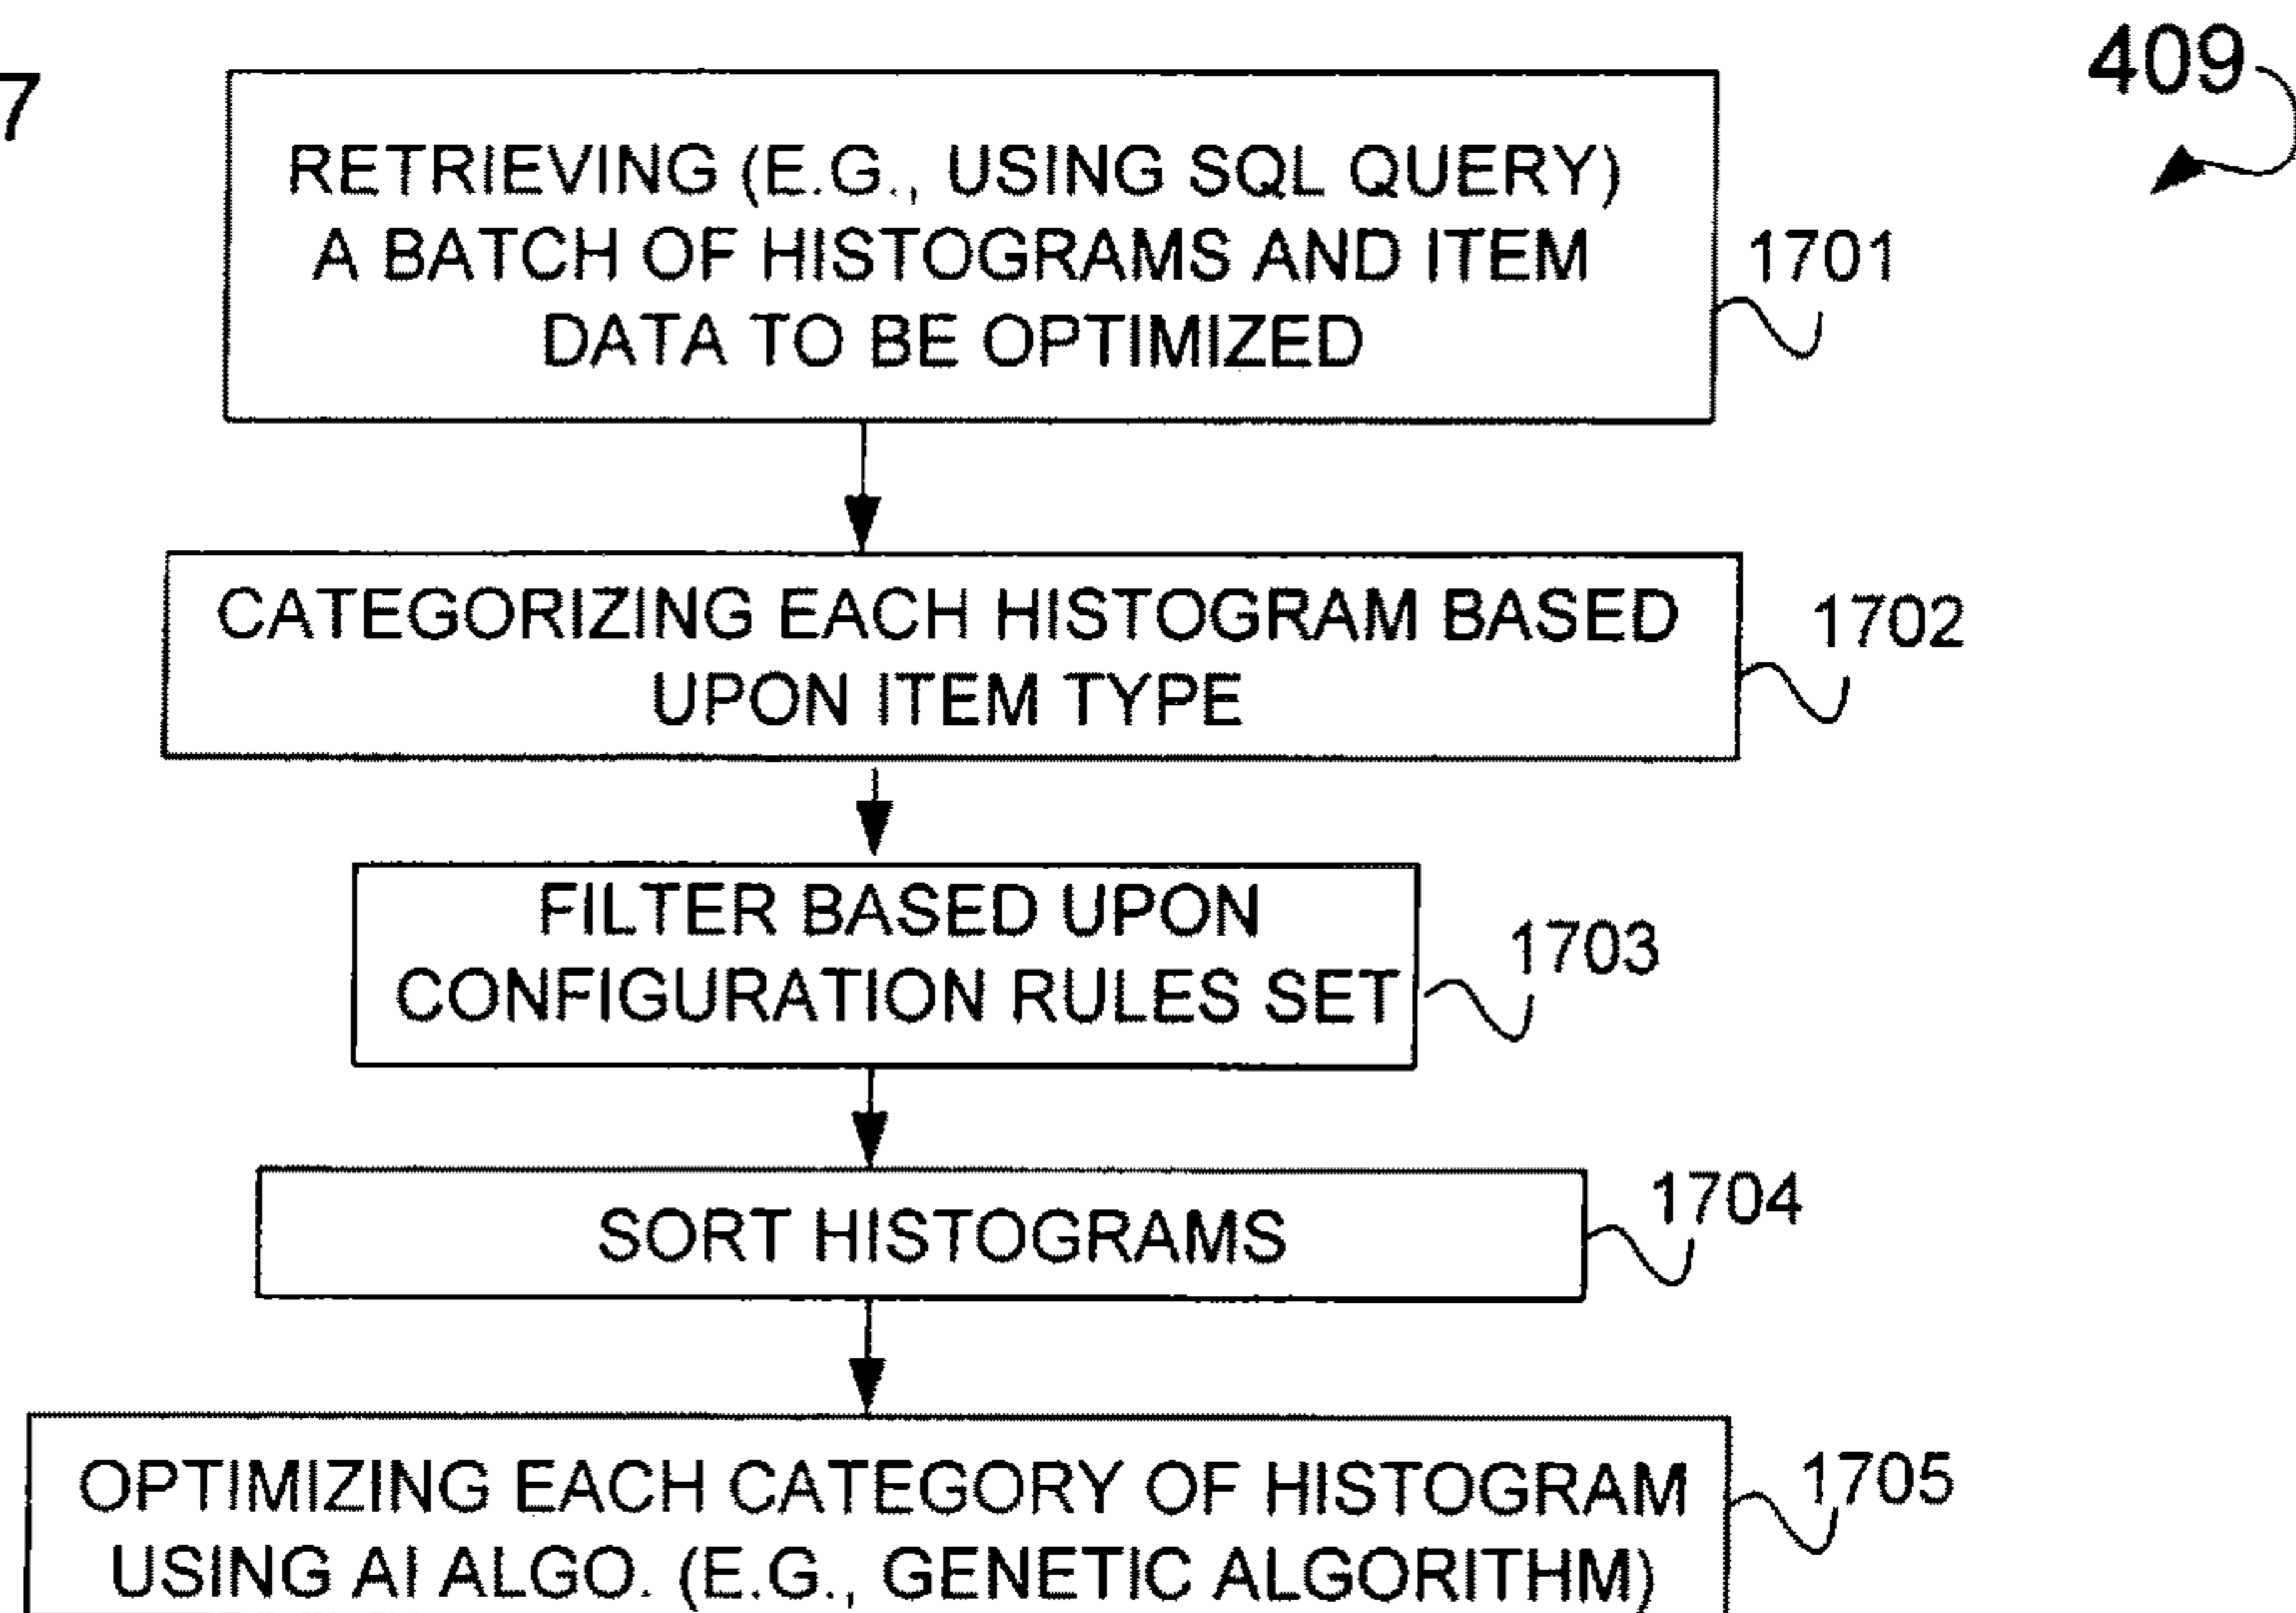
7

409

RETRIEVING (E.G., USING SQL QUERY) A BATCH OF HISTOGRAMS AND ITEM DATA TO BE OPTIMIZED

1701

CATEGORIZING EACH HISTOGRAM BASED UPON ITEM TYPE

1702

FILTER BASED UPON CONFIGURATION RULES SET

1703

SORT HISTOGRAMS

1704

OPTIMIZING EACH CATEGORY OF HISTOGRAM USING AI ALGO. (E.G., GENETIC ALGORITHM)

1705